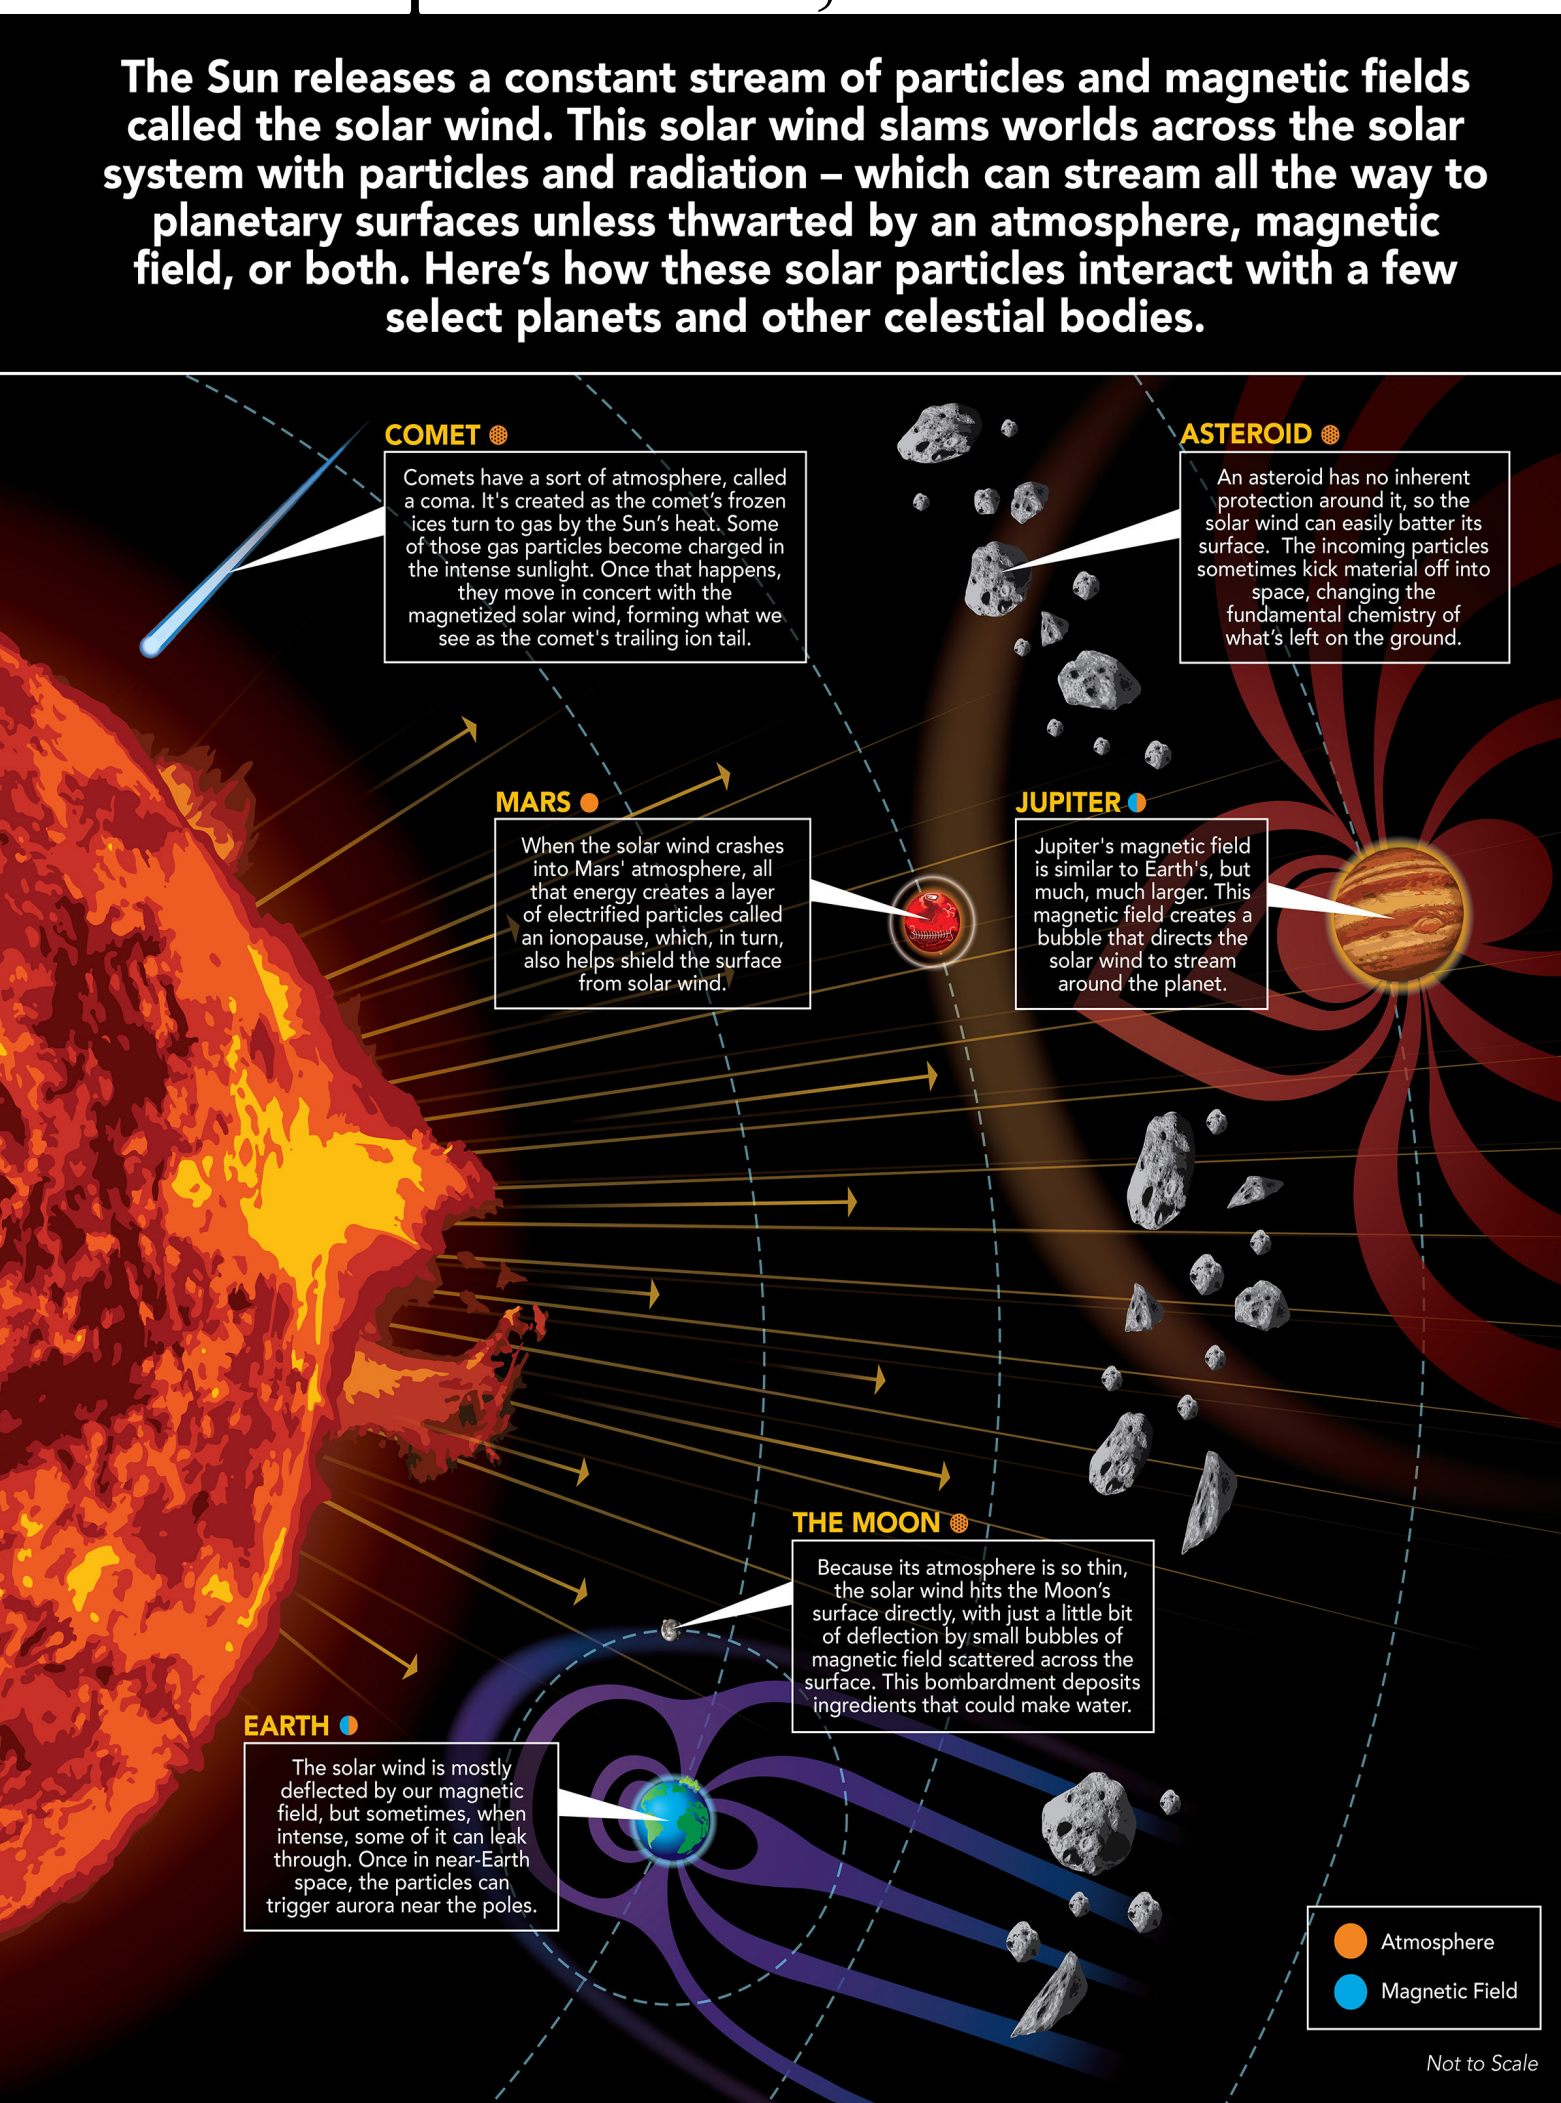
The Sun releases a constant stream of particles and magnetic fields called the solar wind. This solar wind slams worlds across the solar system with particles and radiation – which can stream all the way to planetary surfaces unless thwarted by an atmosphere, magnetic field, or both. Here's how these solar particles interact with a few select planets and other celestial bodies.

COMET

Comets have a sort of atmosphere, called a coma. It's created as the comet's frozen ices turn to gas by the Sun's heat. Some of those gas particles become charged in the intense sunlight. Once that happens, they move in concert with the magnetized solar wind, forming what we see as the comet's trailing ion tail.

ASTEROID

An asteroid has no inherent protection around it, so the solar wind can easily batter its surface. The incoming particles sometimes kick material off into space, changing the fundamental chemistry of what's left on the ground.

MARS

When the solar wind crashes into Mars' atmosphere, all that energy creates a layer of electrified particles called an ionopause, which, in turn, also helps shield the surface from solar wind.

JUPITER

Jupiter's magnetic field is similar to Earth's, but much, much larger. This magnetic field creates a bubble that directs the solar wind to stream around the planet.

THE MOON

Because its atmosphere is so thin, the solar wind hits the Moon's surface directly, with just a little bit of deflection by small bubbles of magnetic field scattered across the surface. This bombardment deposits ingredients that could make water.

EARTH

The solar wind is mostly deflected by our magnetic field, but sometimes, when intense, some of it can leak through. Once in near-Earth space, the particles can trigger aurora near the poles.

Atmosphere
Magnetic Field

Not to Scale